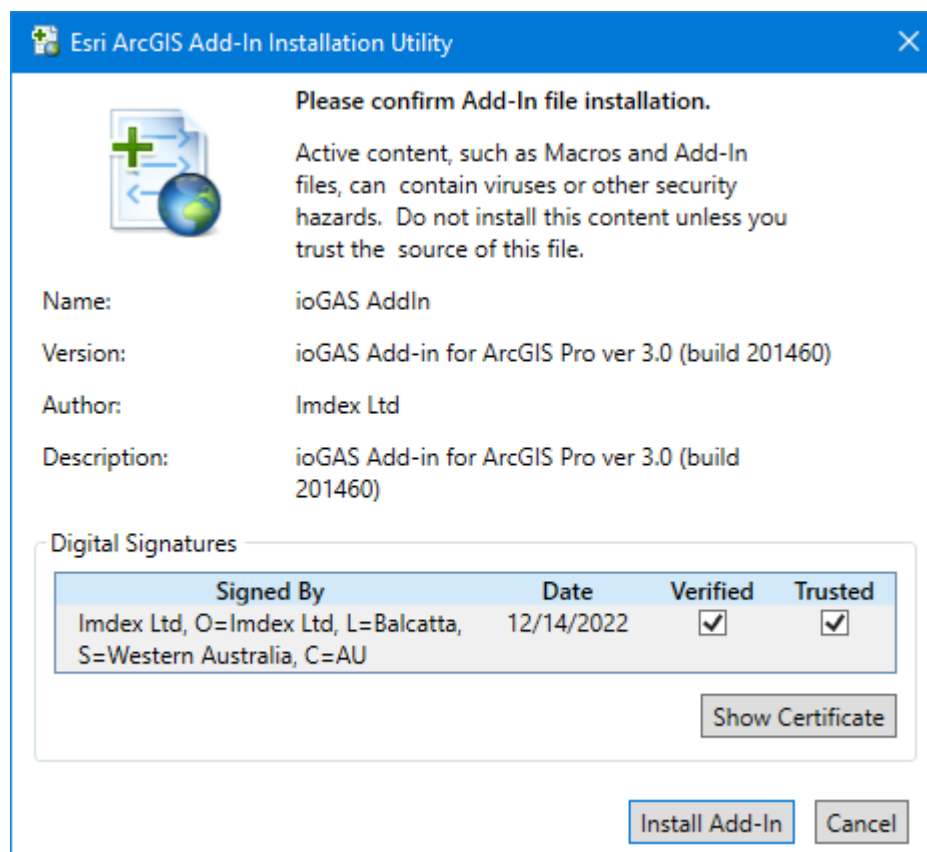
Esri ArcGIS Add-In Installation Utility

Please confirm Add-In file installation.

Active content, such as Macros and Add-In files, can contain viruses or other security hazards. Do not install this content unless you trust the source of this file.

Name: ioGAS AddIn

Version: ioGAS Add-in for ArcGIS Pro ver 3.0 (build 201460)

Author: Imdex Ltd

Description: ioGAS Add-in for ArcGIS Pro ver 3.0 (build 201460)

Digital Signatures

| Signed By | Date | Verified | Trusted |
|---|---|---|---|
| Imdex Ltd, O=Imdex Ltd, L=Balcatta, S=Western Australia, C=AU | 12/14/2022 | ✓ | ✓ |

Show Certificate

Install Add-In Cancel